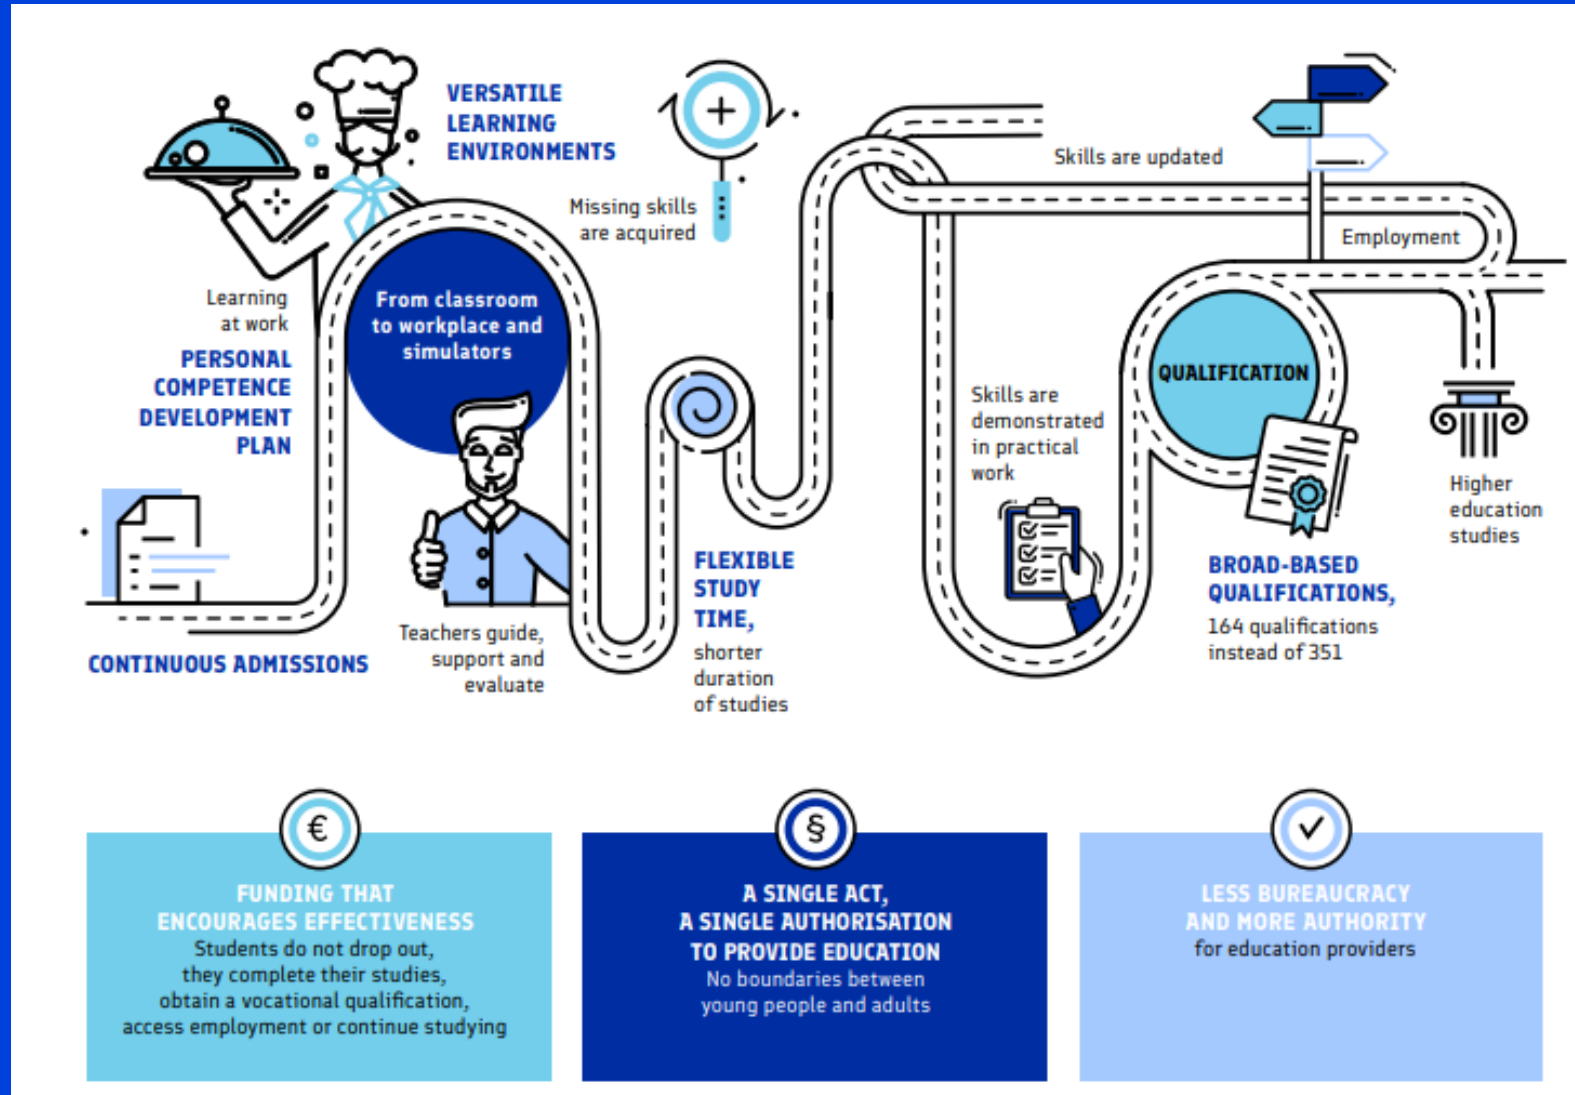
VERSATILE LEARNING ENVIRONMENTS

Missing skills are acquired

Skills are updated

Employment

Learning at work

PERSONAL COMPETENCE DEVELOPMENT PLAN

From classroom to workplace and simulators

Skills are demonstrated in practical work

QUALIFICATION

Higher education studies

CONTINUOUS ADMISSIONS

Teachers guide, support and evaluate

FLEXIBLE STUDY TIME, shorter duration of studies

BROAD-BASED QUALIFICATIONS, 164 qualifications instead of 351

€

FUNDING THAT ENCOURAGES EFFECTIVENESS
Students do not drop out, they complete their studies, obtain a vocational qualification, access employment or continue studying

§

A SINGLE ACT, A SINGLE AUTHORISATION TO PROVIDE EDUCATION
No boundaries between young people and adults

LESS BUREAUCRACY AND MORE AUTHORITY
for education providers